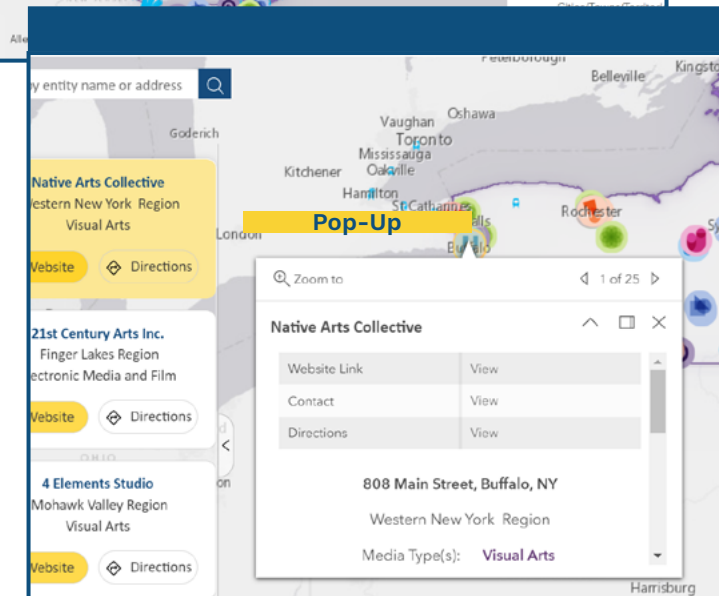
Alle

Cities/Towns/Sector

y entity name or address

Peterborough
Belleville
Kingst
Oshawa
Vaughan
Goderich
Toronto
Mississauga
Oakville
Kitchener
Hamilton
St Catharines
lls
Rochester
Buffalo
London
Pop-Up

Native Arts Collective
estern New York Region
Visual Arts
Website
Directions

21st Century Arts Inc.
Finger Lakes Region
ectronic Media and Film
Website
Directions

4 Elements Studio
Mohawk Valley Region
Visual Arts
Website
Directions

OHIO
on

Zoom to
1 of 25

Native Arts Collective

| Website Link | View |
|---|---|
| Contact | View |
| Directions | View |

808 Main Street, Buffalo, NY
Western New York Region
Media Type(s): Visual Arts

Harrisburg